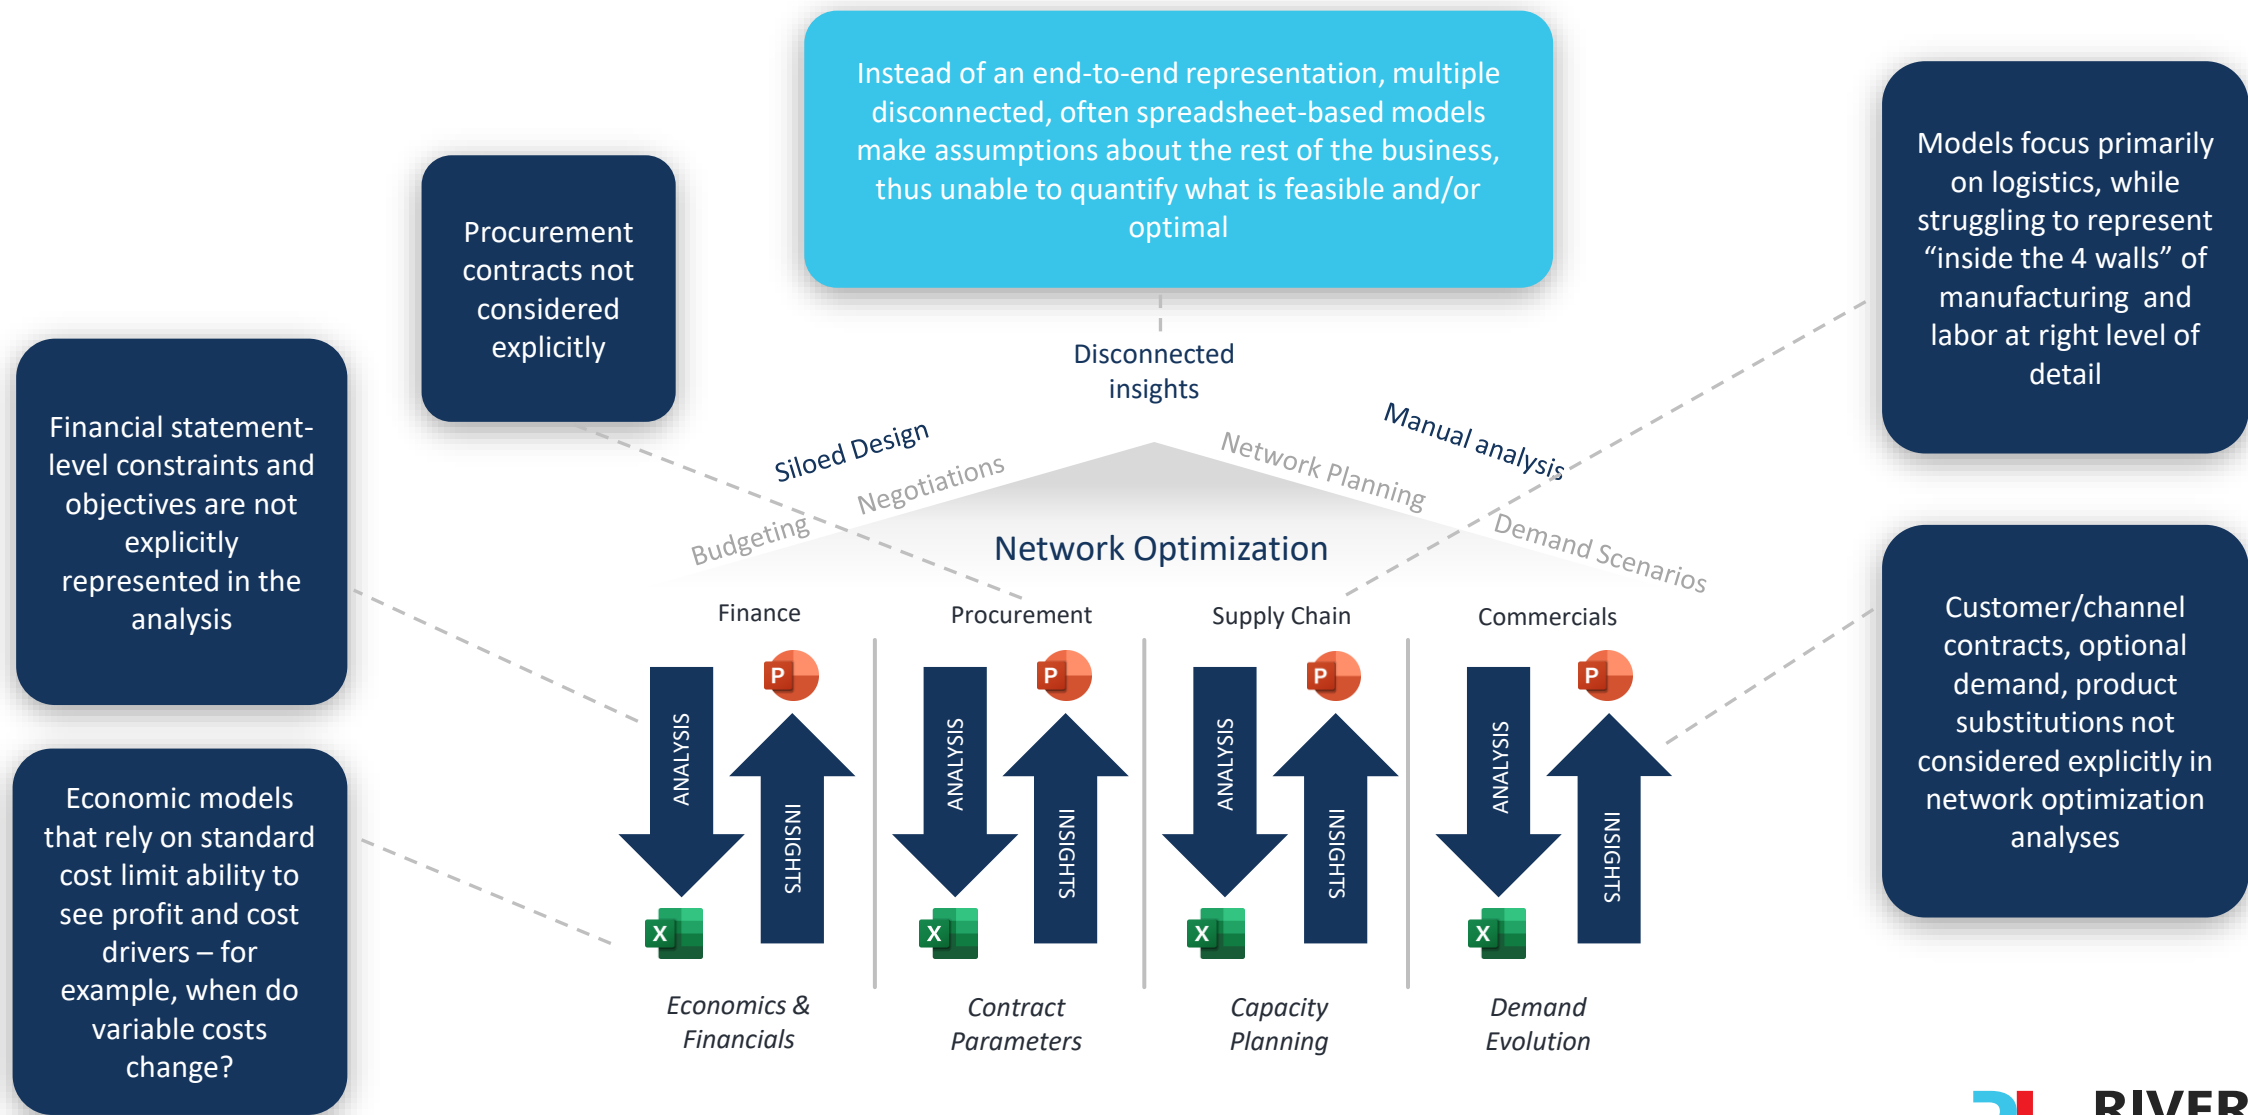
Instead of an end-to-end representation, multiple disconnected, often spreadsheet-based models make assumptions about the rest of the business, thus unable to quantify what is feasible and/or optimal

Procurement contracts not considered explicitly

Models focus primarily on logistics, while struggling to represent “inside the 4 walls” of manufacturing and labor at right level of detail

Financial statement-level constraints and objectives are not explicitly represented in the analysis

Economic models that rely on standard cost limit ability to see profit and cost drivers – for example, when do variable costs change?

Customer/channel contracts, optional demand, product substitutions not considered explicitly in network optimization analyses

Disconnected insights

Siloed Design

Manual analysis

Budgeting

Negotiations

Network Planning

Demand Scenarios

Network Optimization

Finance

Procurement

Supply Chain

Commercials

ANALYSIS

INSIGHTS

P

X

ANALYSIS

INSIGHTS

P

X

ANALYSIS

INSIGHTS

P

X

ANALYSIS

INSIGHTS

P

X

Economics & Financials

Contract Parameters

Capacity Planning

Demand Evolution

RIVER